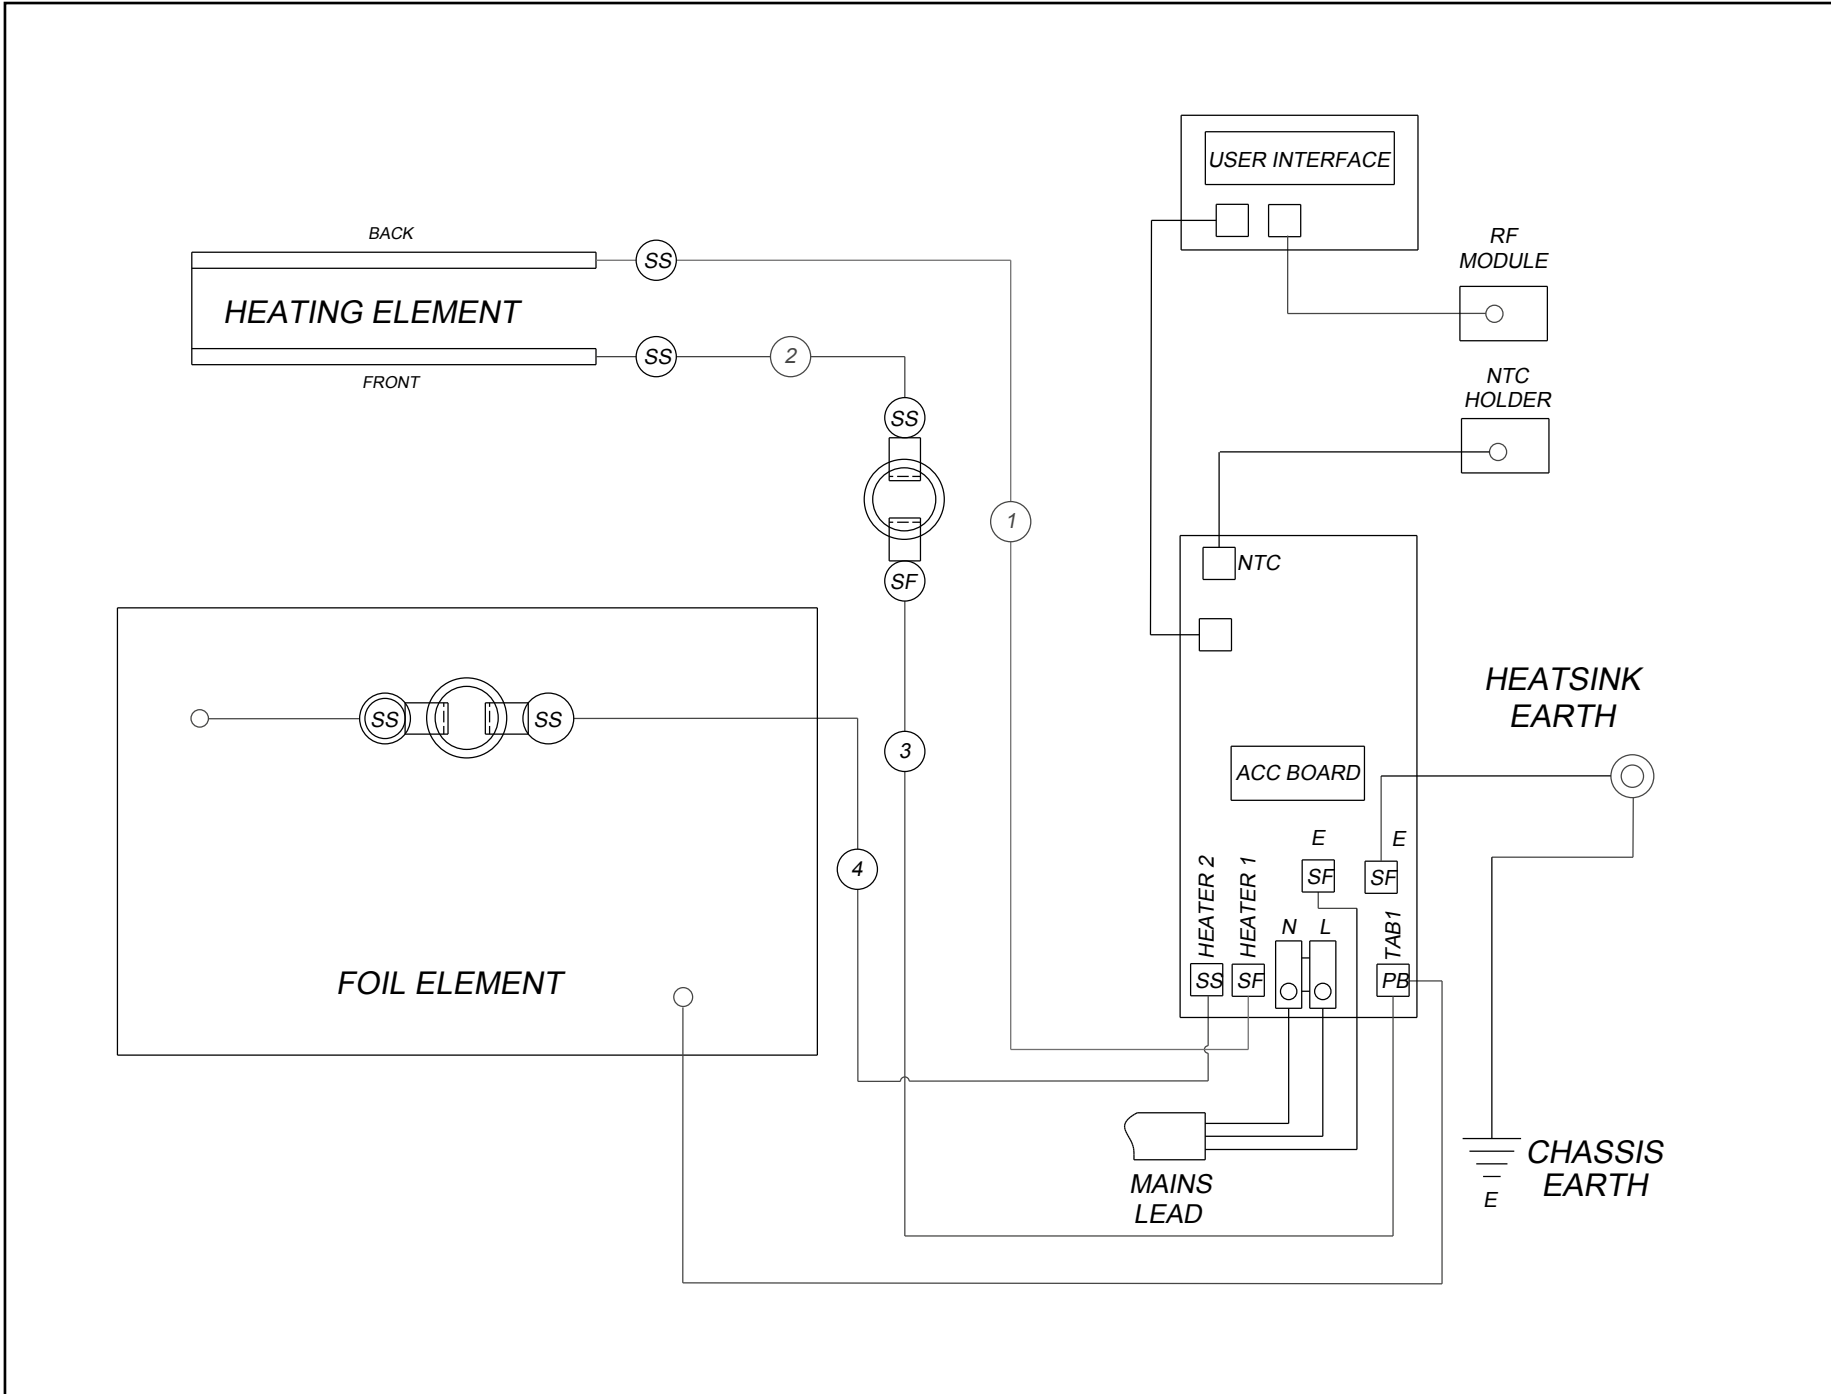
USER INTERFACE

BACK

SS

HEATING ELEMENT

SS

2

FRONT

RF MODULE

NTC HOLDER

SS

1

SF

NTC

SS

SS

3

HEATSINK EARTH

ACC BOARD

4

E

E

SF

SF

HEATER 2

HEATER 1

N

L

TAB1

FOIL ELEMENT

SS

SF

PB

MAINS LEAD

CHASSIS EARTH

E